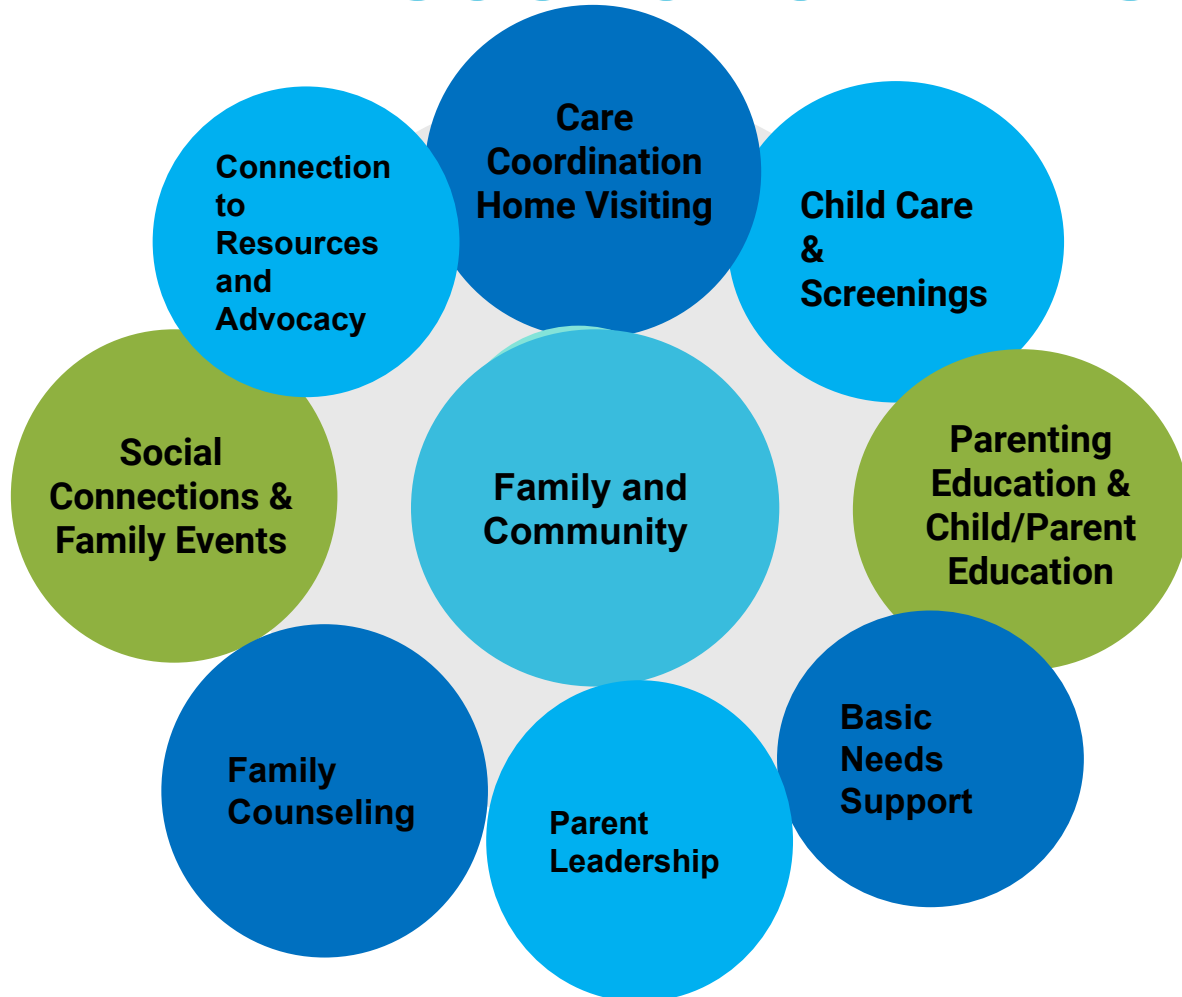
Care Coordination Home Visiting

Child Care & Screenings

Parenting Education & Child/Parent Education

Basic Needs Support

Parent Leadership

Family Counseling

Social Connections & Family Events

Connection to Resources and Advocacy

Family and Community